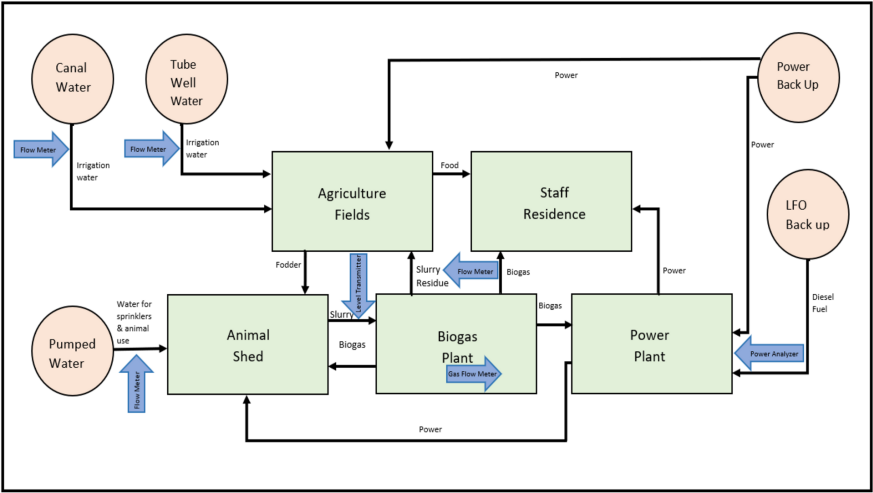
Canal Water

Tube Well Water

Power

Power Back Up

Flow Meter

Irrigation water

Flow Meter

Irrigation water

Food

Agriculture Fields

Staff Residence

Power

LFO Back up

Fodder

Level Transmitter

Slurry Residue

Flow Meter

Biogas

Power

Water for sprinklers & animal use

Slurry

Biogas

Diesel Fuel

Pumped Water

Animal Shed

Biogas

Biogas Plant

Gas Flow Meter

Power Plant

Power Analyzer

Flow Meter

Power